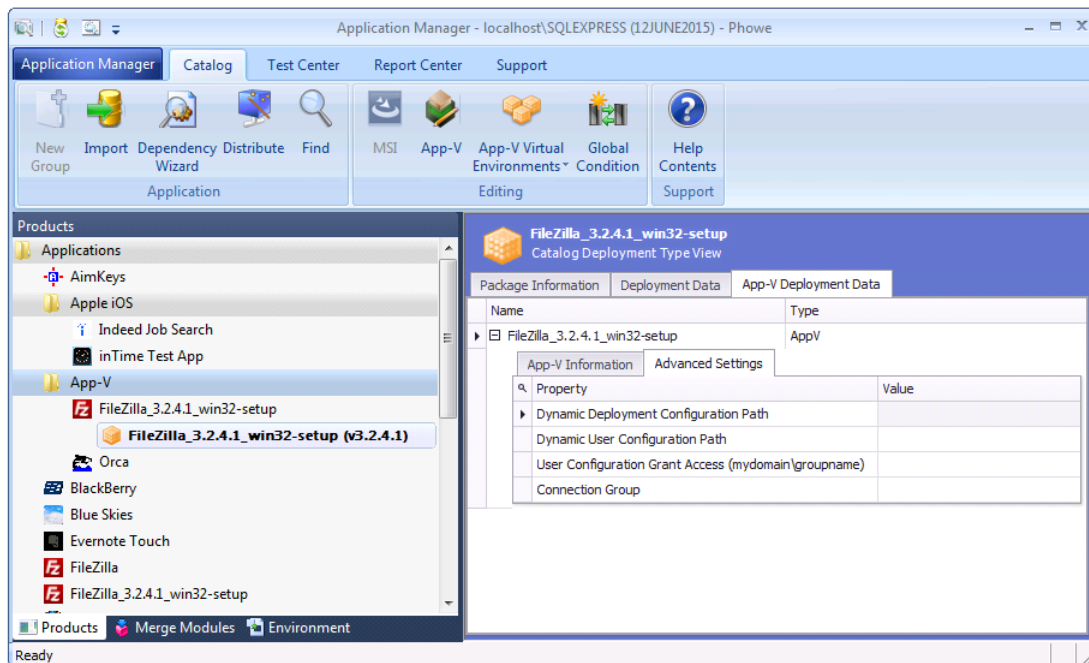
Application Manager - localhost\SQLEXPRESS (12JUNE2015) - Phowe

Application Manager | Catalog | Test Center | Report Center | Support

New Group | Import | Dependency Wizard | Distribute | Find
Application

MSI | App-V | App-V Virtual Environments | Global Condition
Editing

Help Contents
Support

Products
Applications
AimKeys
Apple iOS
Indeed Job Search
inTime Test App
App-V
FileZilla_3.2.4.1_win32-setup
FileZilla_3.2.4.1_win32-setup (v3.2.4.1)
Orca
BlackBerry
Blue Skies
Evernote Touch
FileZilla
FileZilla_3.2.4.1_win32-setup

Products | Merge Modules | Environment

FileZilla_3.2.4.1_win32-setup
Catalog Deployment Type View

Package Information | Deployment Data | App-V Deployment Data

| Name | Type |
|---|---|
| FileZilla_3.2.4.1_win32-setup | AppV |

App-V Information | Advanced Settings

| Property | Value |
|---|---|
| Dynamic Deployment Configuration Path | |
| Dynamic User Configuration Path | |
| User Configuration Grant Access (mydomain\groupname) | |
| Connection Group | |

Ready